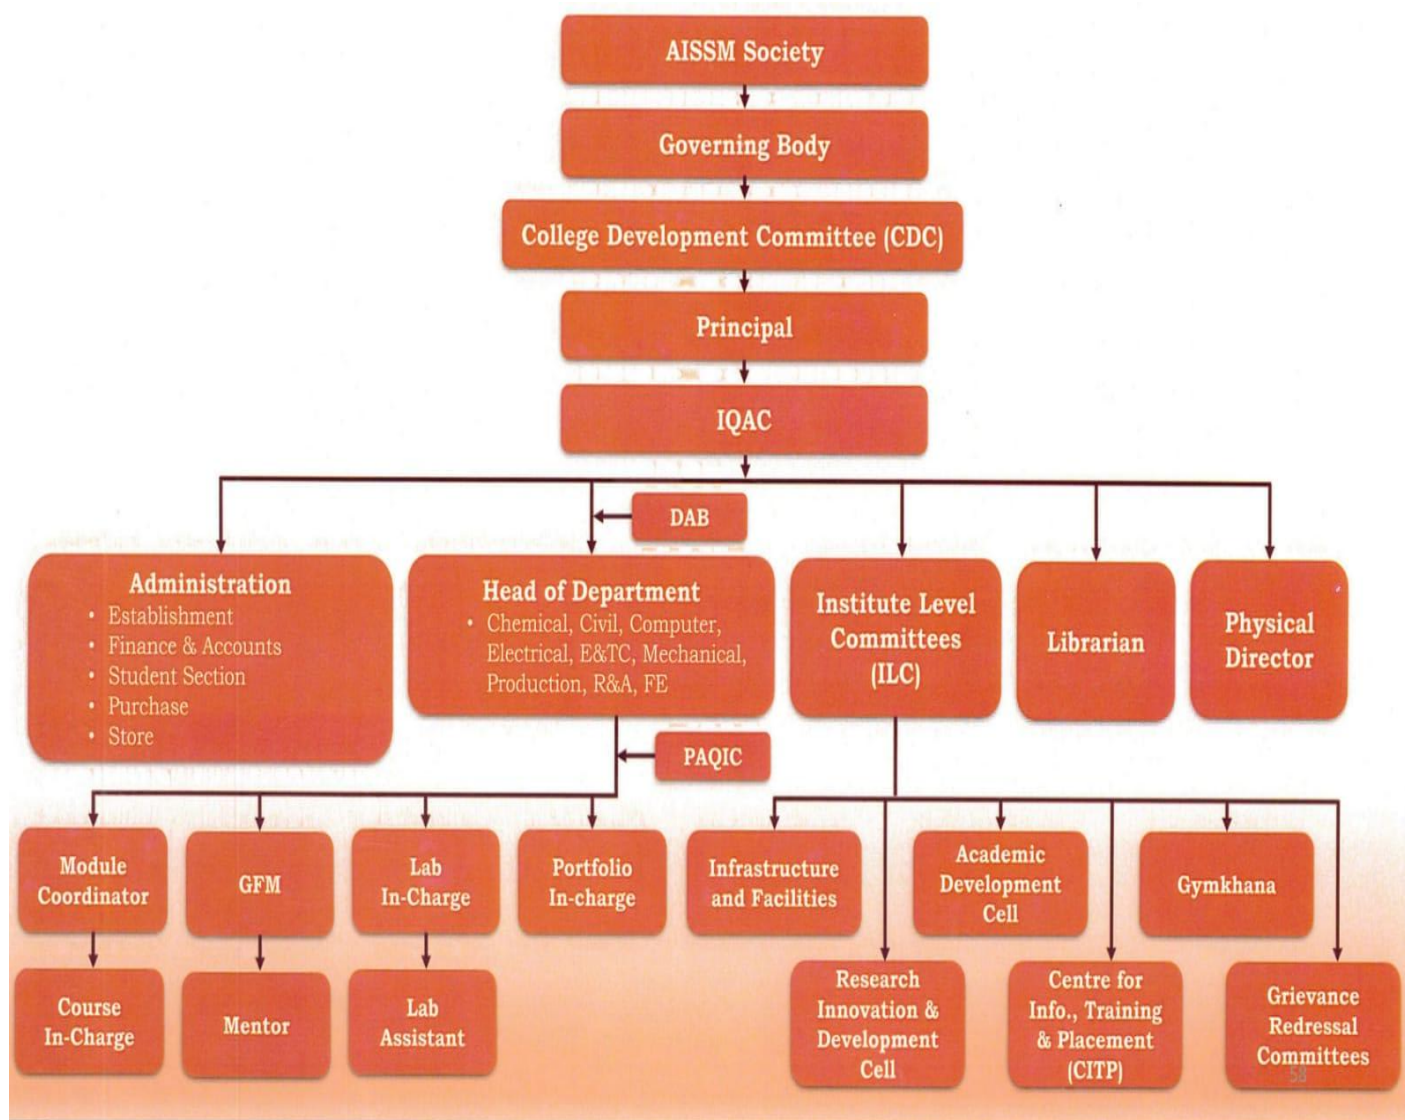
AISSM Society

Governing Body

College Development Committee (CDC)

Principal

IQAC

DAB

Administration
• Establishment
• Finance & Accounts
• Student Section
• Purchase
• Store

Head of Department
• Chemical, Civil, Computer, Electrical, E&TC, Mechanical, Production, R&A, FE

Institute Level Committees (ILC)

Librarian

Physical Director

PAQIC

Module Coordinator

GFM

Lab In-Charge

Portfolio In-charge

Infrastructure and Facilities

Academic Development Cell

Gymkhana

Course In-Charge

Mentor

Lab Assistant

Research Innovation & Development Cell

Centre for Info., Training & Placement (CITP)

Grievance Redressal Committees

58